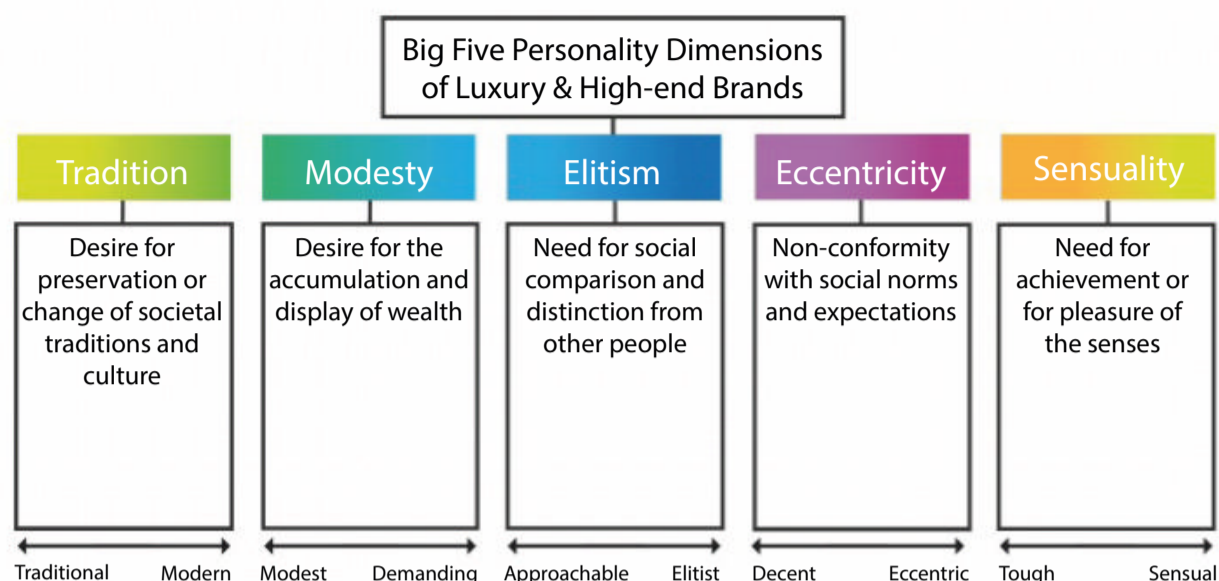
Big Five Personality Dimensions of Luxury & High-end Brands

Tradition

Desire for preservation or change of societal traditions and culture

Traditional Modern

Modesty

Desire for the accumulation and display of wealth

Modest Demanding

Elitism

Need for social comparison and distinction from other people

Approachable Elitist

Eccentricity

Non-conformity with social norms and expectations

Decent Eccentric

Sensuality

Need for achievement or for pleasure of the senses

Tough Sensual